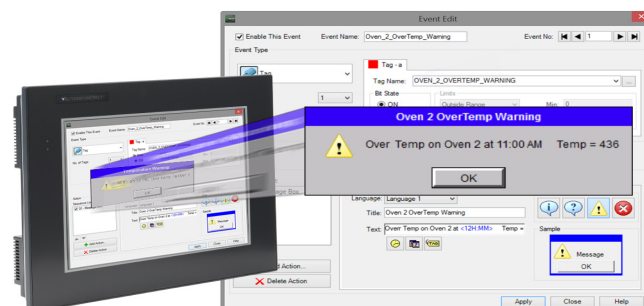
Event Edit

Enable This Event Event Name: Oven_2_OverTemp_Warning Event No: 1

Event Type

Tag

1

Tag - a

Tag Name: OVEN_2_OVERTEMP_WARNING

Bit State

ON

Limits

Outside Range

Min 0

Oven 2 OverTemp Warning

Over Temp on Oven 2 at 11:00 AM Temp = 436

OK

Language Language 1

Title: Oven 2 OverTemp Warning

Text: Over Temp on Oven 2 at <12H.MM> Temp =

Sample

Message

OK

Action...

Delete Action

Apply Close Help